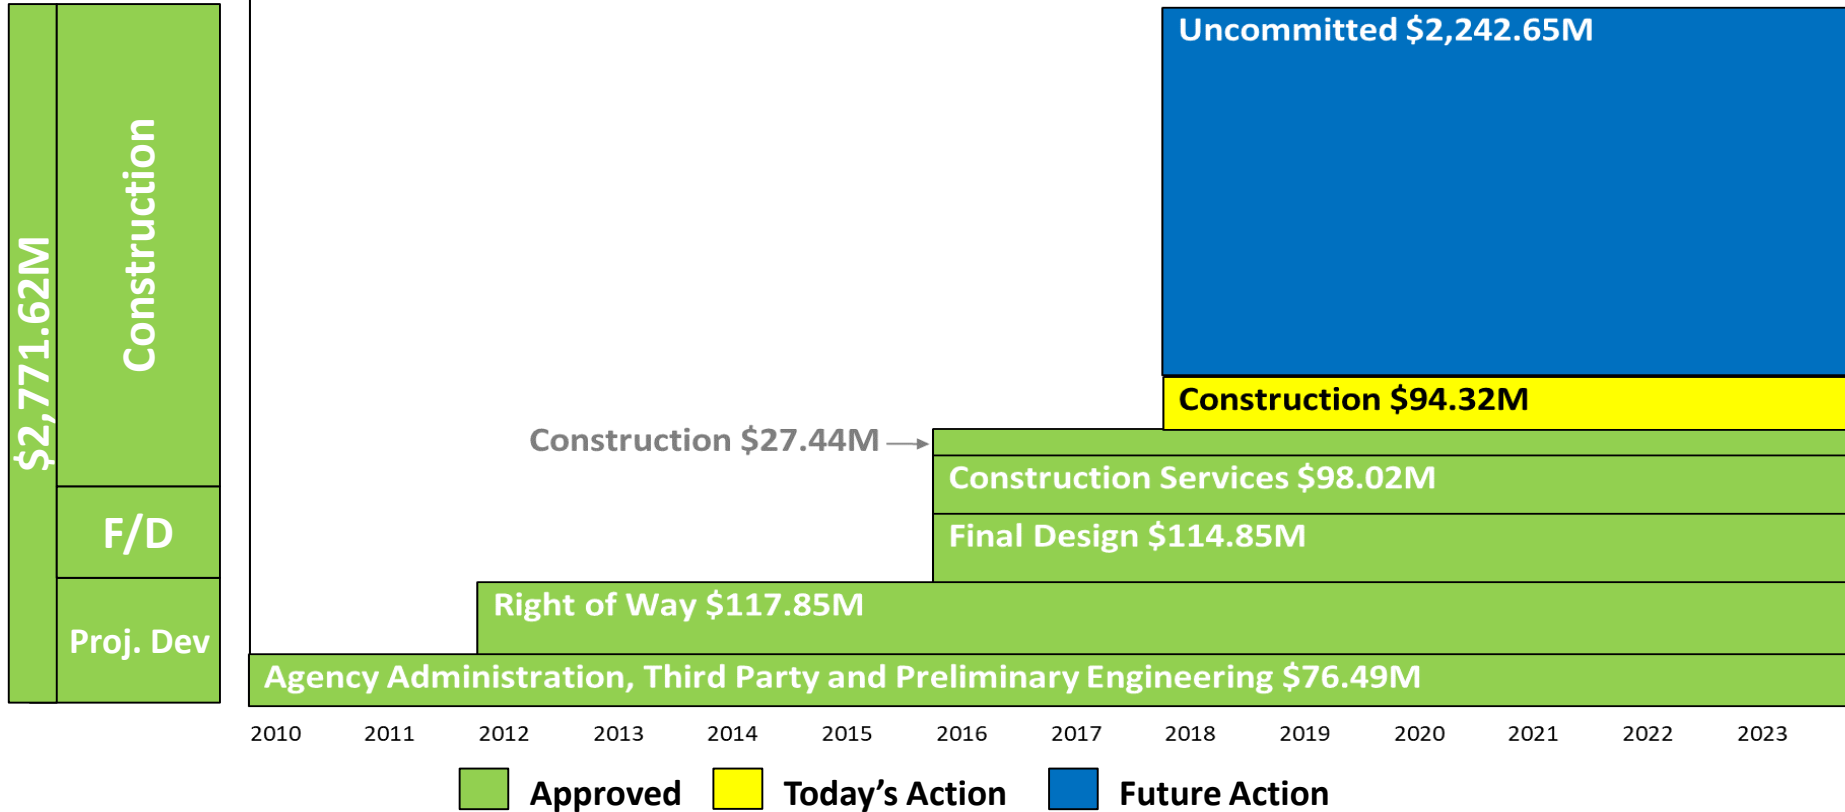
$2,771.62M

Construction

F/D

Proj. Dev

Uncommitted $2,242.65M

Construction $94.32M

Construction $27.44M

Construction Services $98.02M

Final Design $114.85M

Right of Way $117.85M

Agency Administration, Third Party and Preliminary Engineering $76.49M

2010 2011 2012 2013 2014 2015 2016 2017 2018 2019 2020 2021 2022 2023

Approved Today's Action Future Action